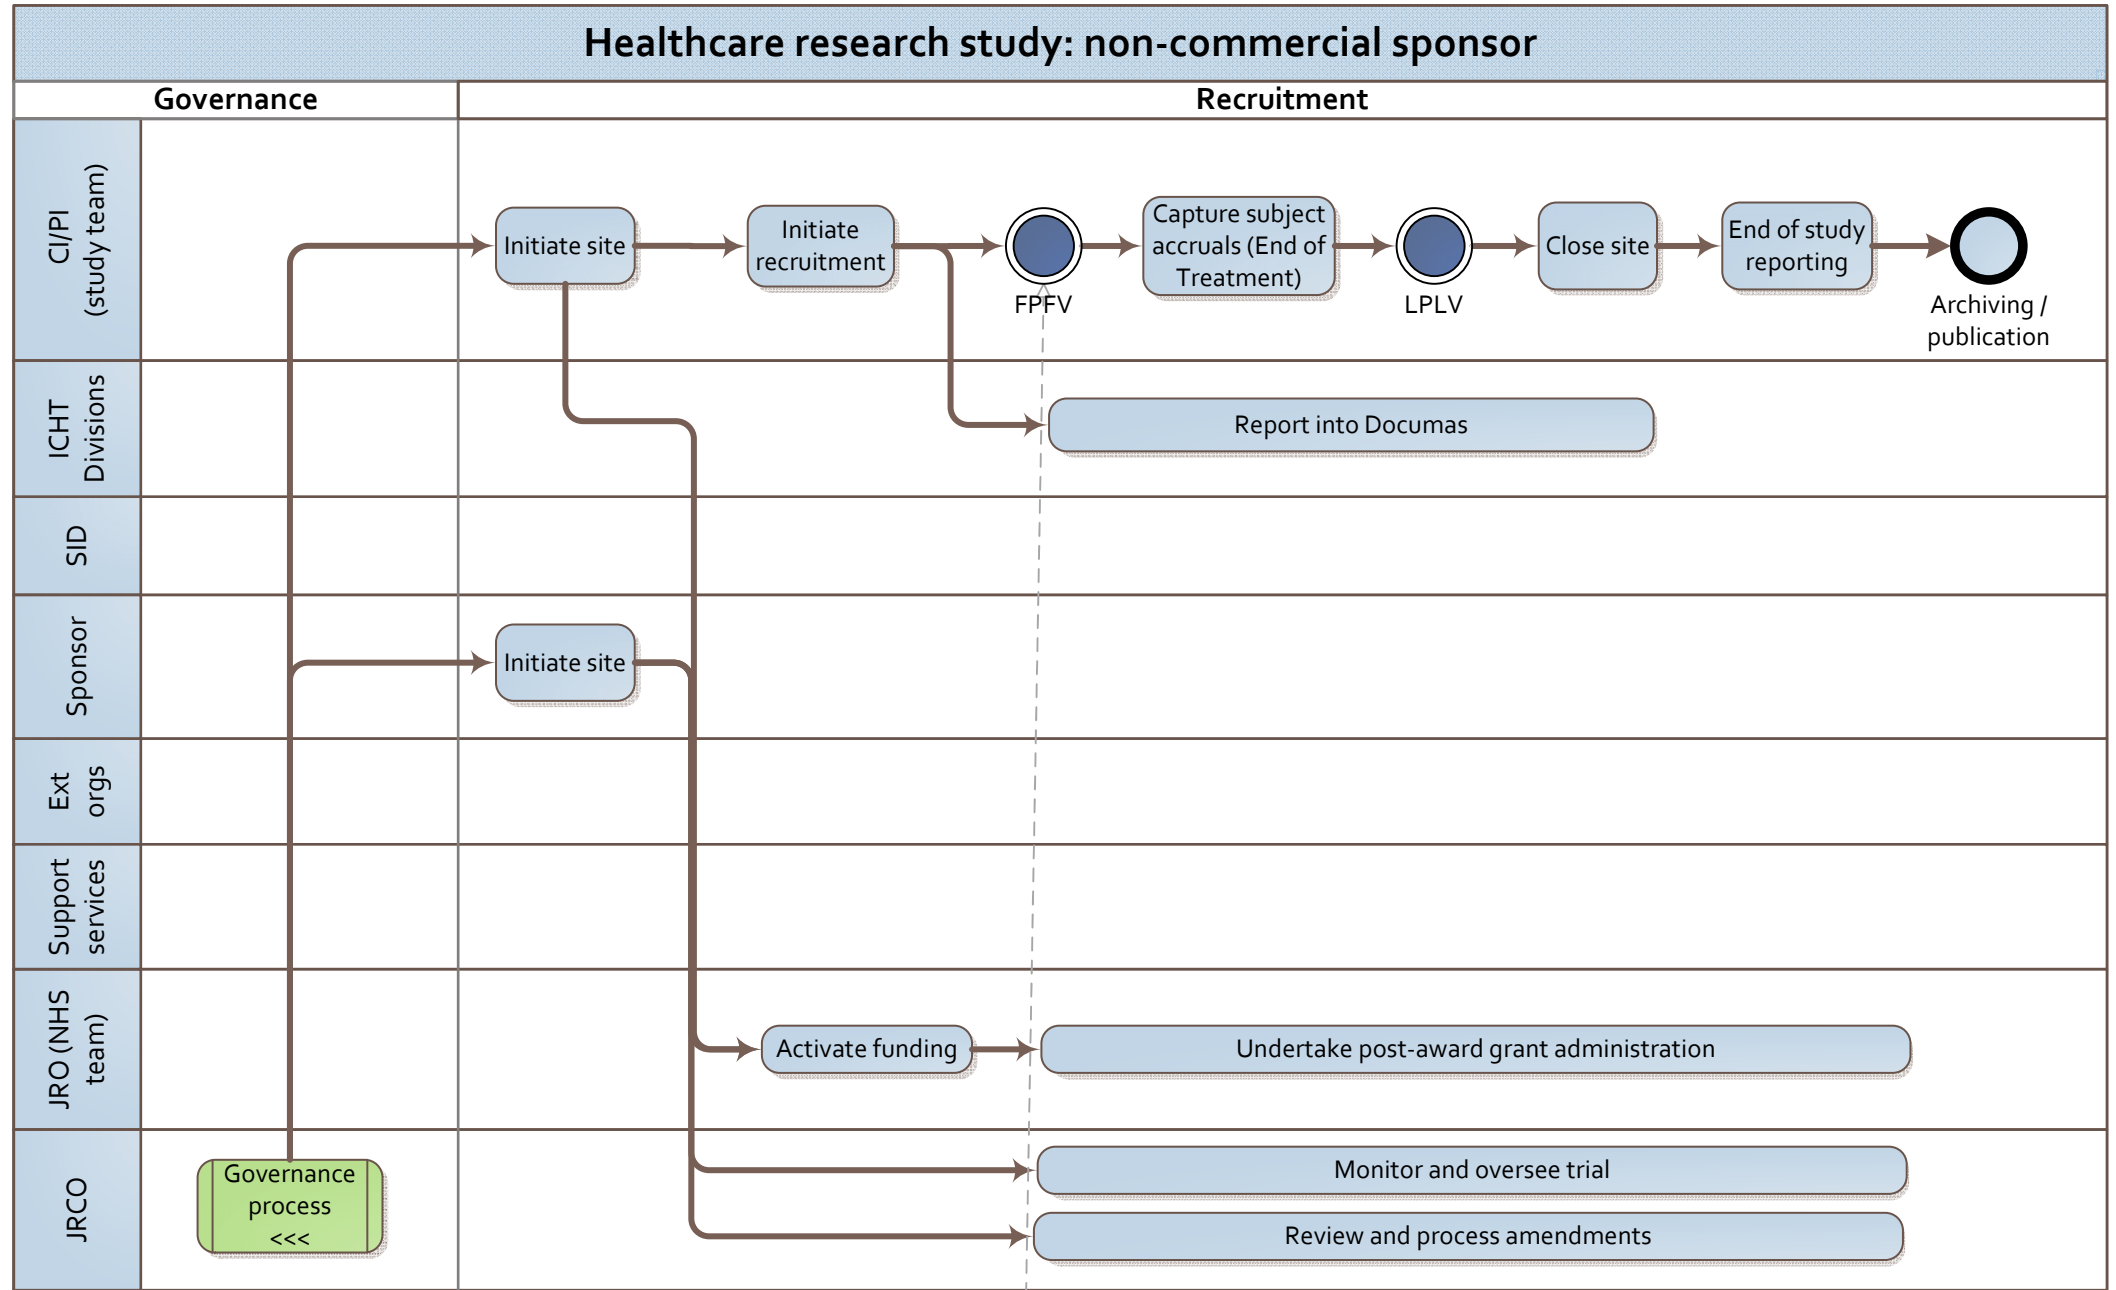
Healthcare research study: non-commercial sponsor

Governance

Recruitment

CI/PI (study team)

Initiate site

Initiate recruitment

FPFV

Capture subject accruals (End of Treatment)

LPLV

Close site

End of study reporting

Archiving / publication

ICHT Divisions

Report into Documas

SID

Sponsor

Initiate site

Ext orgs

Support services

JRO (NHS team)

Activate funding

Undertake post-award grant administration

JRCO

Governance process <<<

Monitor and oversee trial

Review and process amendments